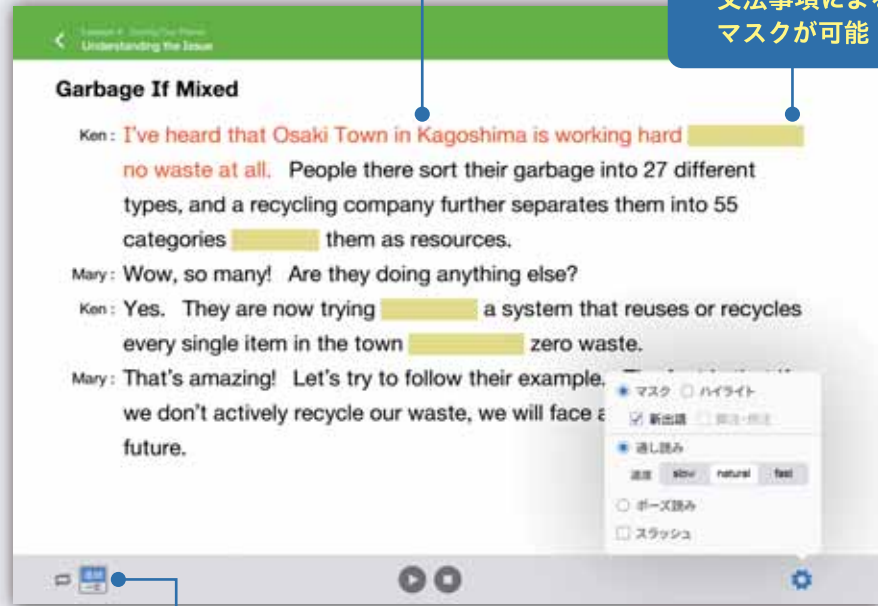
文法事項によ
マスクが可能

Lesson 4 Saving Our Planet
Understanding the Issue

Garbage If Mixed

Ken : I've heard that Osaki Town in Kagoshima is working hard no waste at all. People there sort their garbage into 27 different types, and a recycling company further separates them into 55 categories them as resources.

Mary : Wow, so many! Are they doing anything else?

Ken : Yes. They are now trying a system that reuses or recycles every single item in the town zero waste.

Mary : That's amazing! Let's try to follow their example. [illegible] we don't actively recycle our waste, we will face a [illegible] future.

マスク ハイライト
新出語 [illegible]
通し読み
速度 slow natural fast
ポーズ読み
スラッシュ

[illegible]